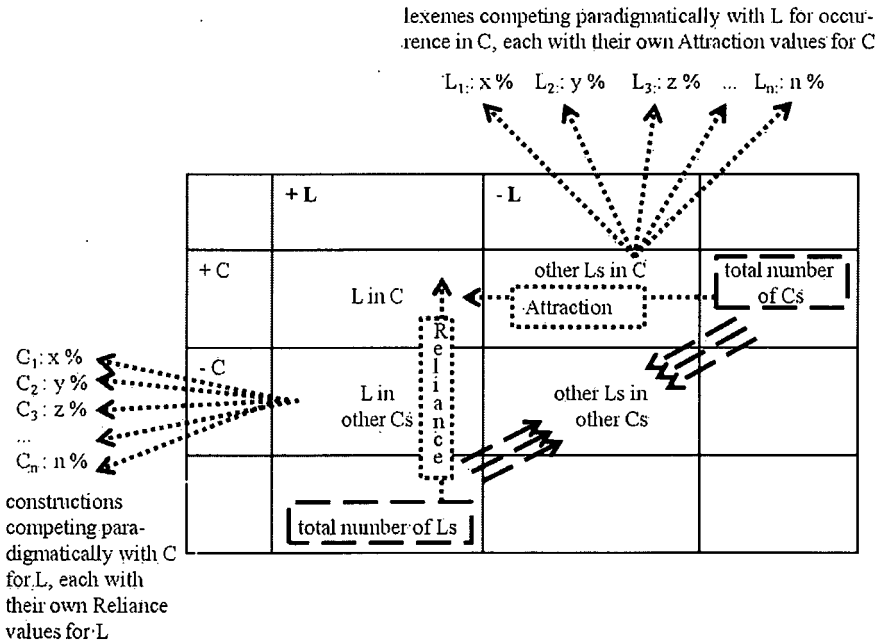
lexemes competing paradigmatically with L for occurrence in C, each with their own Attraction values for C

$L_1$: x %   $L_2$: y %   $L_3$: z %   ...   $L_n$: n %

|  | + L | - L |  |
|---|---|---|---|
| + C | L in C | other Ls in C | total number of Cs |
| - C | L in other Cs | other Ls in other Cs |  |
|  | total number of Ls |  |  |

Attraction

Reliance

$C_1$: x %
$C_2$: y %
$C_3$: z %
...
$C_n$: n %

constructions competing paradigmatically with C for L, each with their own Reliance values for L